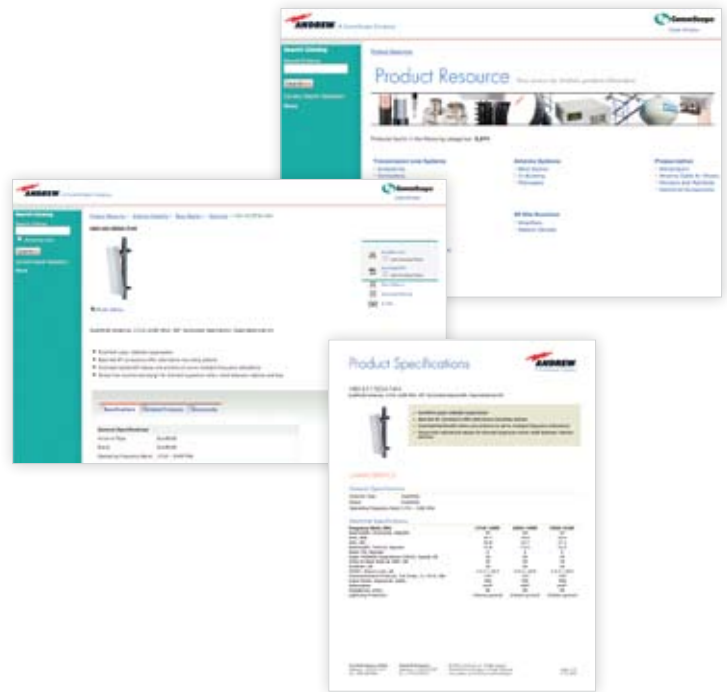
ANDREW

CommScope

Search Catalog

Product Resource

Product Resource

Transmission Line Systems

Antenna Systems

Accessories

All Site Solutions

ANDREW

CommScope

Search Catalog

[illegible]

Specifications

Product Specifications

ANDREW

General Specifications

Electrical Specifications